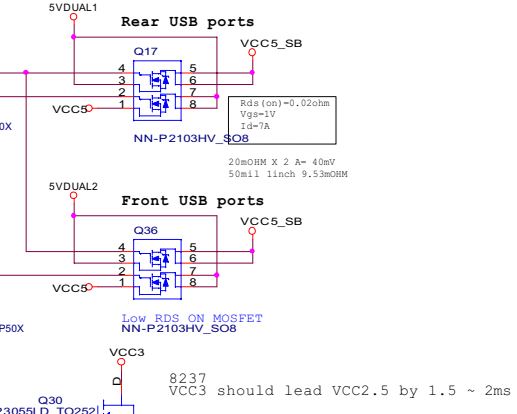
5VDUAL1

Rear USB ports

VCC5_SB

Q17

4 3 2 1

5 6 7 8

VCC5

0X

Rds(on)=0.02ohm
Vgs=1V
Id=7A

NN-P2103HV_SO8

20mOHM X 2 A= 40mV
50mil 1inch 9.53mOHM

5VDUAL2

Front USB ports

VCC5_SB

Q36

4 3 2 1

5 6 7 8

VCC5

P50X

Low RDS ON MOSFET
NN-P2103HV_SO8

VCC3

D

8237
VCC3 should lead VCC2.5 by 1.5 ~ 2ms

Q30
23055LD_TO252